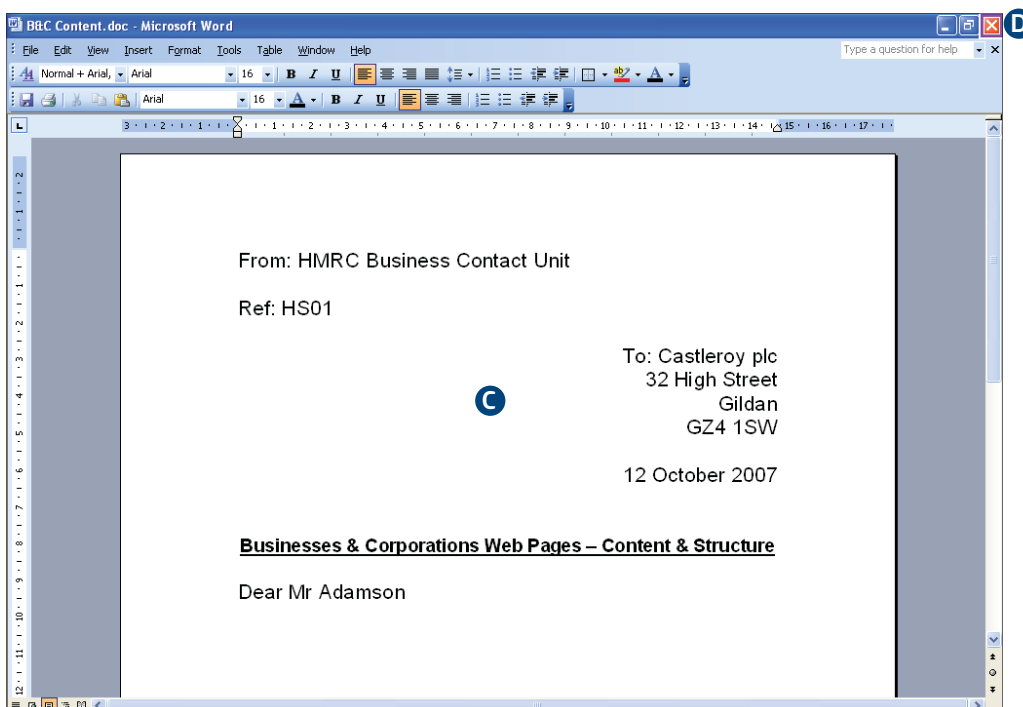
B&C Content.doc - Microsoft Word

D

File Edit View Insert Format Tools Table Window Help

Type a question for help

Normal + Arial, Arial 16 B I U

Arial 16 A B I U

From: HMRC Business Contact Unit

Ref: HS01

To: Castleroy plc
32 High Street
Gildan
GZ4 1SW

C

12 October 2007

Businesses & Corporations Web Pages – Content & Structure

Dear Mr Adamson